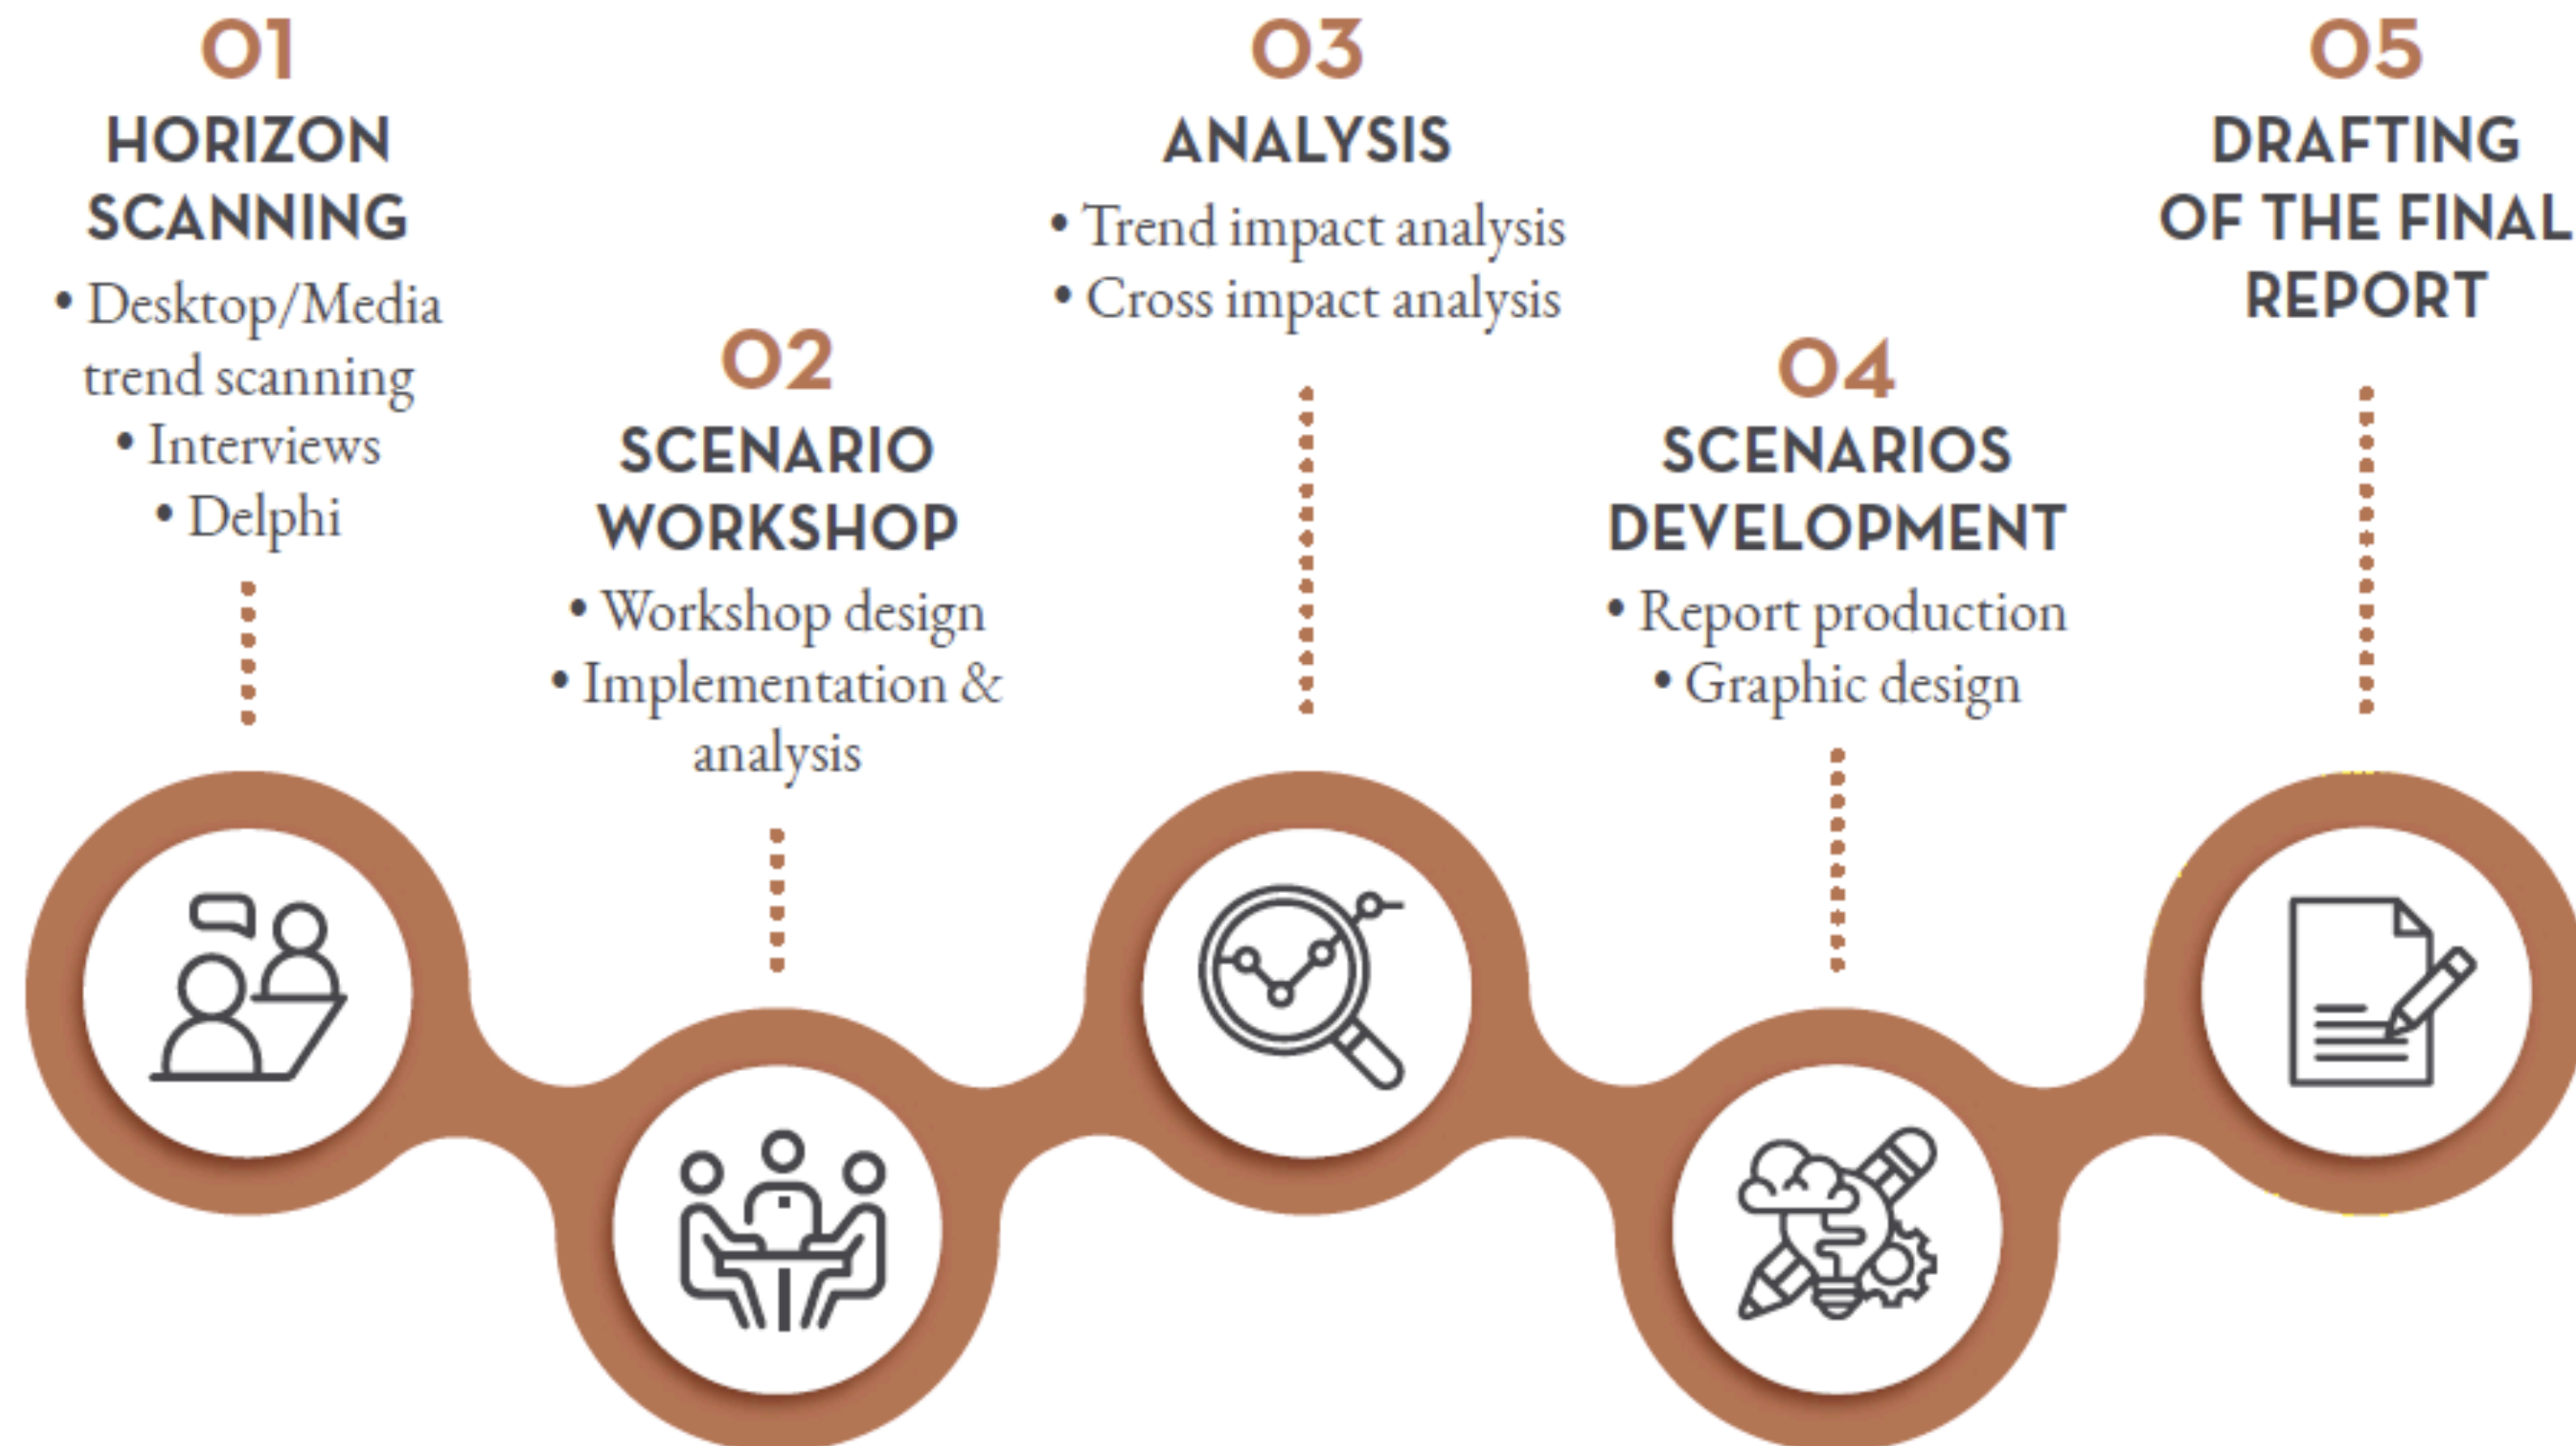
01
HORIZON SCANNING
• Desktop/Media trend scanning
• Interviews
• Delphi

02
SCENARIO WORKSHOP
• Workshop design
• Implementation & analysis

03
ANALYSIS
• Trend impact analysis
• Cross impact analysis

04
SCENARIOS DEVELOPMENT
• Report production
• Graphic design

05
DRAFTING OF THE FINAL REPORT